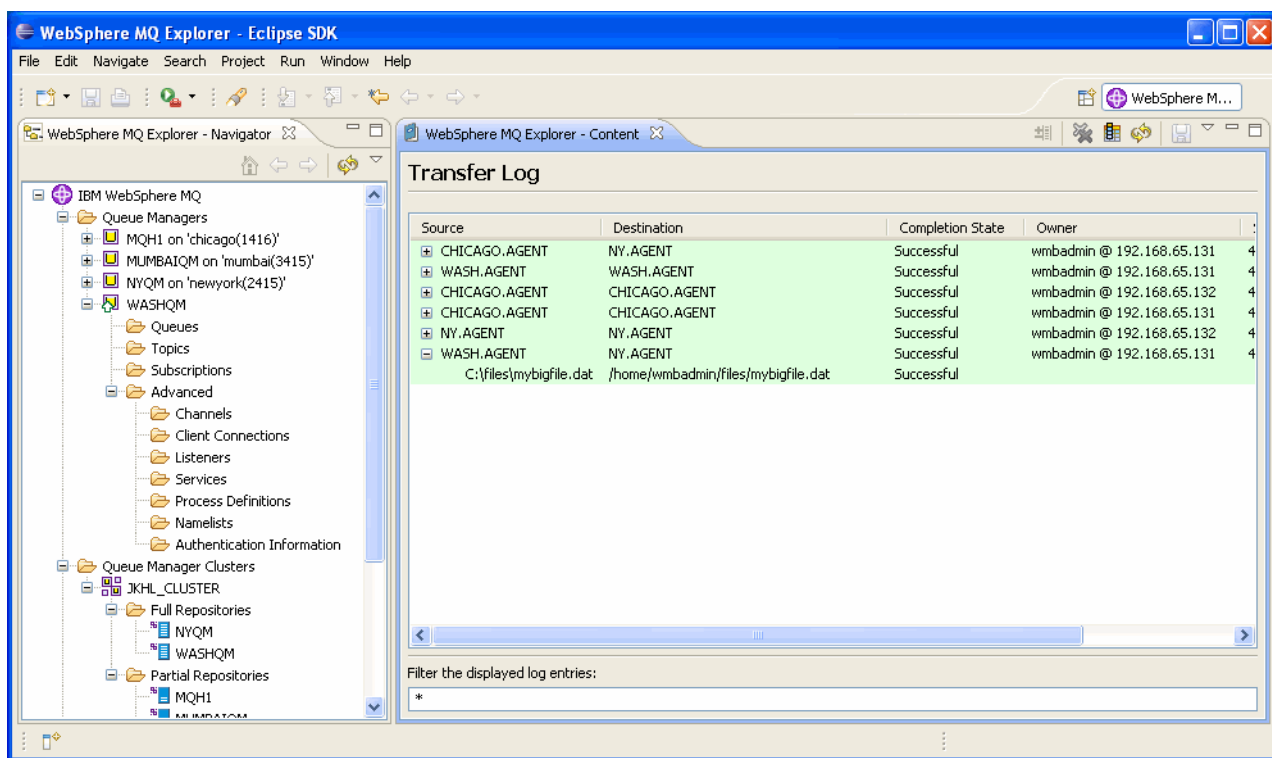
WebSphere MQ Explorer - Eclipse SDK

File Edit Navigate Search Project Run Window Help

WebSphere M...

WebSphere MQ Explorer - Navigator

IBM WebSphere MQ
Queue Managers
MQH1 on 'chicago(1416)'
MUMBAIQM on 'mumbai(3415)'
NYQM on 'newyork(2415)'
WASHQM
Queues
Topics
Subscriptions
Advanced
Channels
Client Connections
Listeners
Services
Process Definitions
Namelists
Authentication Information
Queue Manager Clusters
JKHL_CLUSTER
Full Repositories
NYQM
WASHQM
Partial Repositories
MQH1
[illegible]

WebSphere MQ Explorer - Content

Transfer Log

| Source | Destination | Completion State | Owner |
|---|---|---|---|
| CHICAGO.AGENT | NY.AGENT | Successful | wmbadmin @ 192.168.65.131 |
| WASH.AGENT | WASH.AGENT | Successful | wmbadmin @ 192.168.65.131 |
| CHICAGO.AGENT | CHICAGO.AGENT | Successful | wmbadmin @ 192.168.65.132 |
| CHICAGO.AGENT | CHICAGO.AGENT | Successful | wmbadmin @ 192.168.65.131 |
| NY.AGENT | NY.AGENT | Successful | wmbadmin @ 192.168.65.132 |
| WASH.AGENT | NY.AGENT | Successful | wmbadmin @ 192.168.65.131 |
| C:\files\mybigfile.dat | /home/wmbadmin/files/mybigfile.dat | Successful | |

Filter the displayed log entries:
*